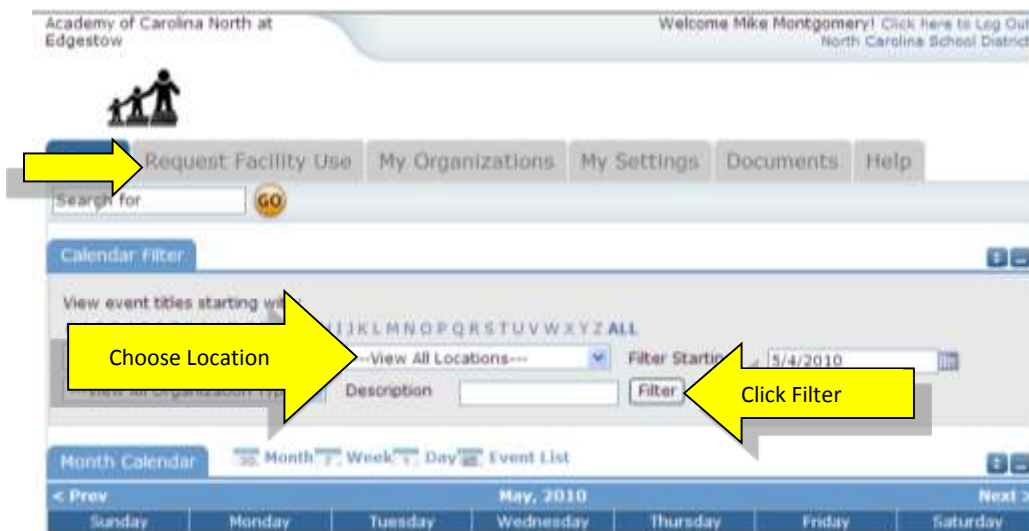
Academy of Carolina North at Edgestow

Welcome Mike Montgomery! Click here to Log Out
North Carolina School District

Request Facility Use
My Organizations
My Settings
Documents
Help

Search for
GO

Calendar Filter

View event titles starting wi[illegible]
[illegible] I J K L M N O P Q R S T U V W X Y Z ALL

Choose Location
---View All Locations---
Filter Startin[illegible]
5/4/2010
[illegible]
Description
Filter
Click Filter

Month Calendar
Month Week Day Event List

< Prev
May, 2010
Next >

| Sunday | Monday | Tuesday | Wednesday | Thursday | Friday | Saturday |
|---|---|---|---|---|---|---|